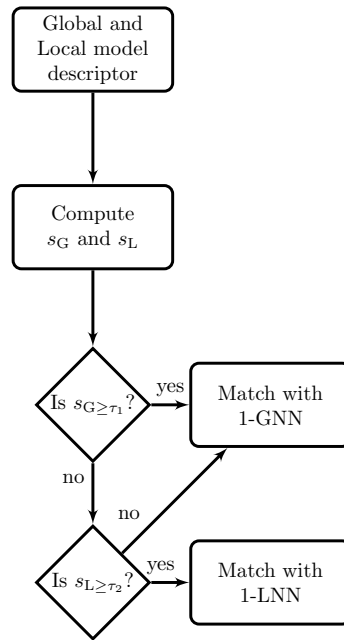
Global and Local model descriptor

Compute $s_{\mathrm{G}}$ and $s_{\mathrm{L}}$

Is $s_{\mathrm{G} \geq \tau_1}$?

yes

Match with 1-GNN

no

no

Is $s_{\mathrm{L} \geq \tau_2}$?

yes

Match with 1-LNN